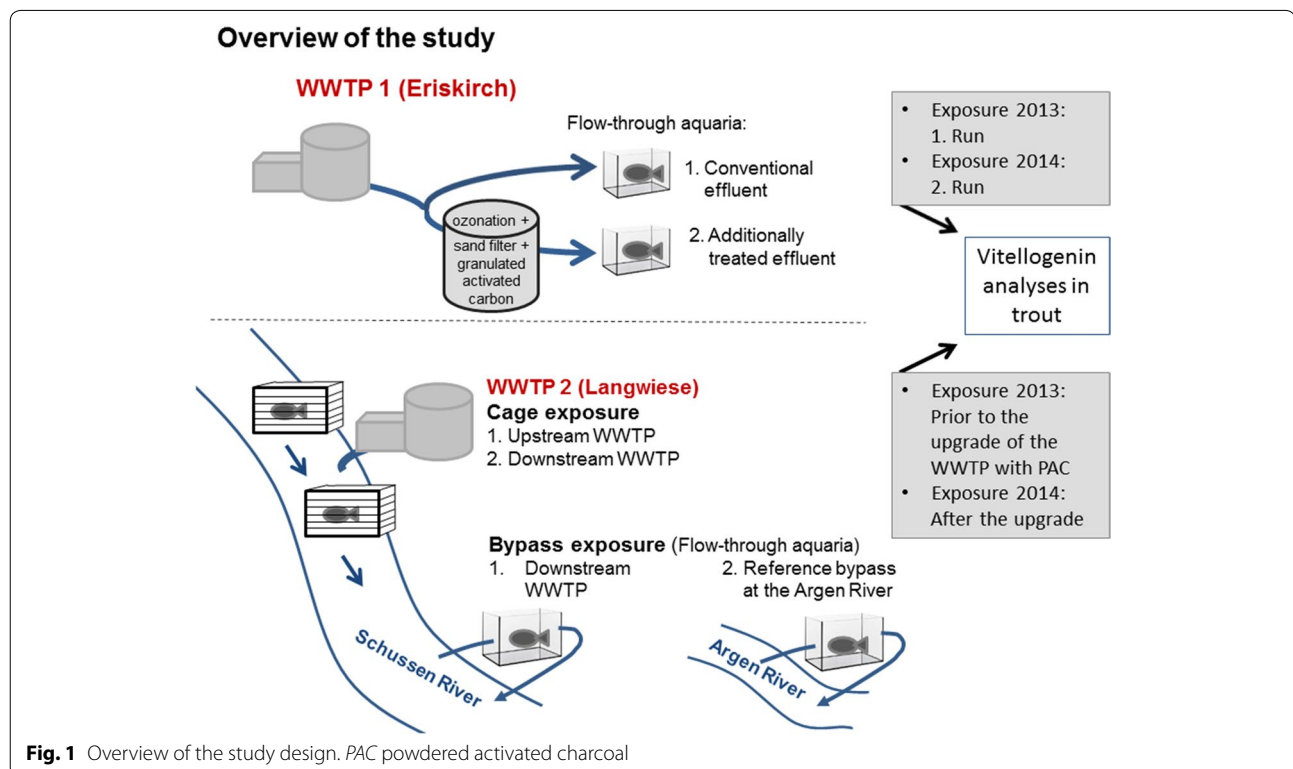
Overview of the study

WWTP 1 (Eriskirch)

Flow-through aquaria:

1. Conventional effluent

ozonation + sand filter + granulated activated carbon

2. Additionally treated effluent

• Exposure 2013: 1. Run
• Exposure 2014: 2. Run

Vitellogenin analyses in trout

WWTP 2 (Langwiese)
Cage exposure
1. Upstream WWTP
2. Downstream WWTP

• Exposure 2013: Prior to the upgrade of the WWTP with PAC
• Exposure 2014: After the upgrade

Bypass exposure (Flow-through aquaria)
1. Downstream WWTP
2. Reference bypass at the Argen River

Schussen River

Argen River

**Fig. 1** Overview of the study design. *PAC* powdered activated charcoal